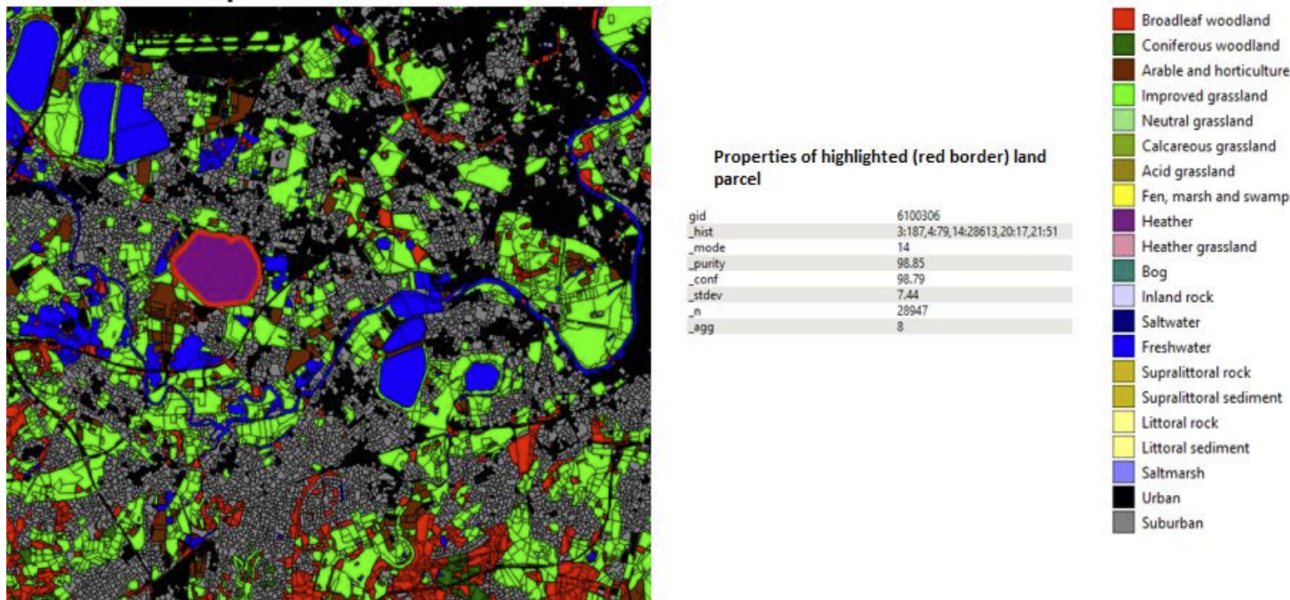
Properties of highlighted (red border) land parcel

| | |
|---|---|
| gid | 6100306 |
| _hist | 3:187,4:79,14:28613,20:17,21:51 |
| _mode | 14 |
| _purity | 98.85 |
| _conf | 98.79 |
| _stdev | 7.44 |
| _n | 28947 |
| _agg | 8 |

Broadleaf woodland
Coniferous woodland
Arable and horticulture
Improved grassland
Neutral grassland
Calcareous grassland
Acid grassland
Fen, marsh and swamp
Heather
Heather grassland
Bog
Inland rock
Saltwater
Freshwater
Supralittoral rock
Supralittoral sediment
Littoral rock
Littoral sediment
Saltmarsh
Urban
Suburban